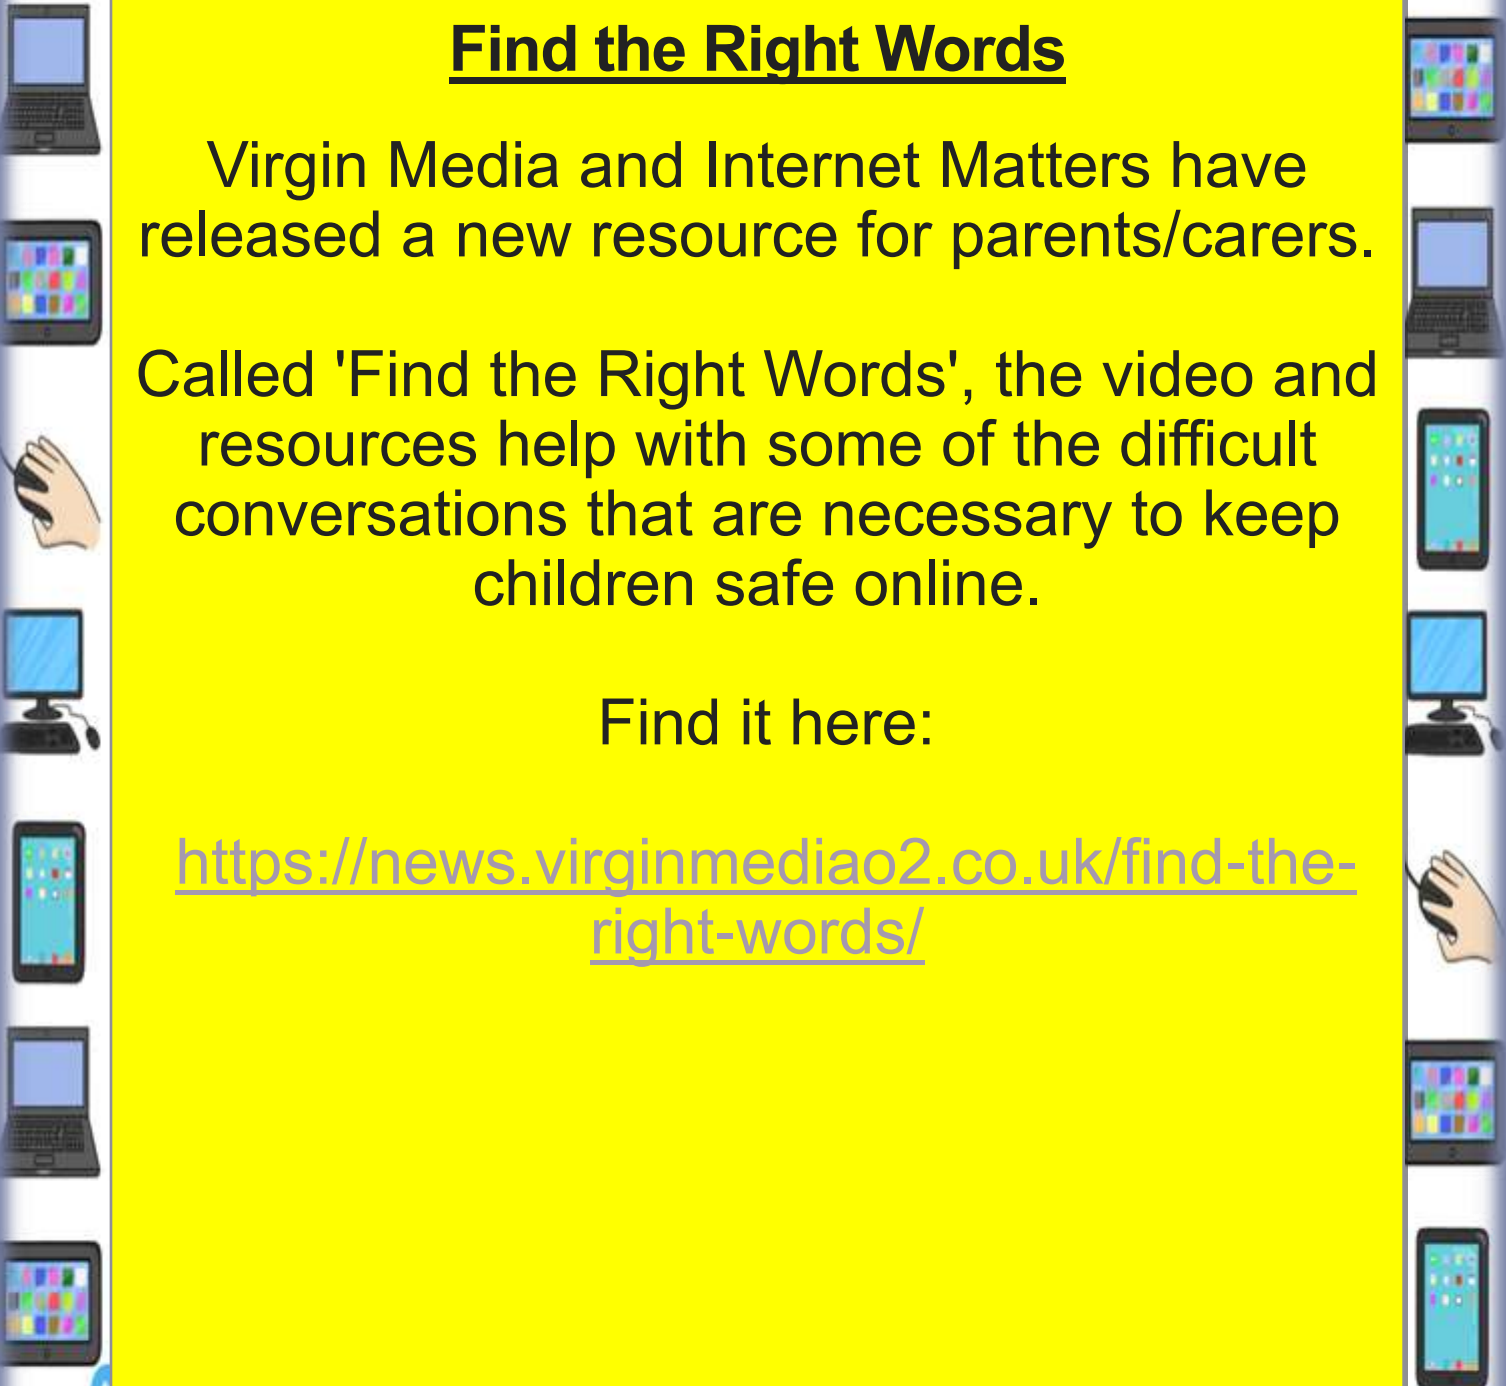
Find the Right Words

Virgin Media and Internet Matters have released a new resource for parents/carers.

Called 'Find the Right Words', the video and resources help with some of the difficult conversations that are necessary to keep children safe online.

Find it here:

https://news.virginmediao2.co.uk/find-the-right-words/